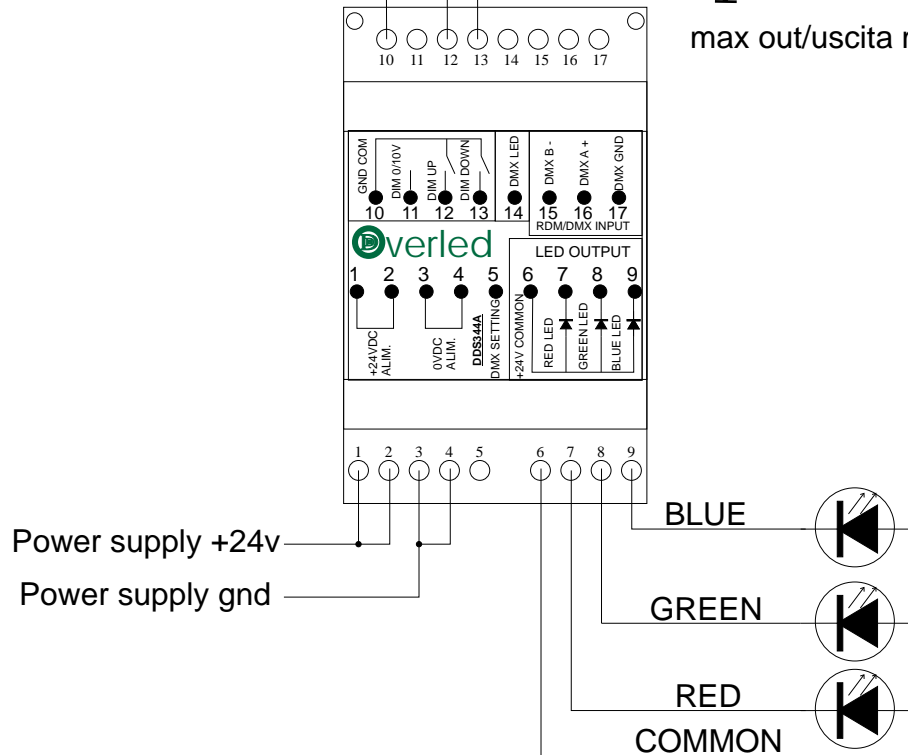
10 11 12 13 14 15 16 17

max out/uscita r

GND COM
DIM 0/10V
DIM UP
DIM DOWN
10 11 12 13
DMX LED
14
DMX B -
DMX A +
DMX GND
15 16 17
RDM/DMX INPUT

Overled

LED OUTPUT

1 2 3 4 5 6 7 8 9

+24VDC ALIM.
0VDC ALIM.
DDS344A
DMX SETTING
+24V COMMON
RED LED
GREEN LED
BLUE LED

1 2 3 4 5 6 7 8 9

Power supply +24v
Power supply gnd

BLUE
GREEN
RED
COMMON